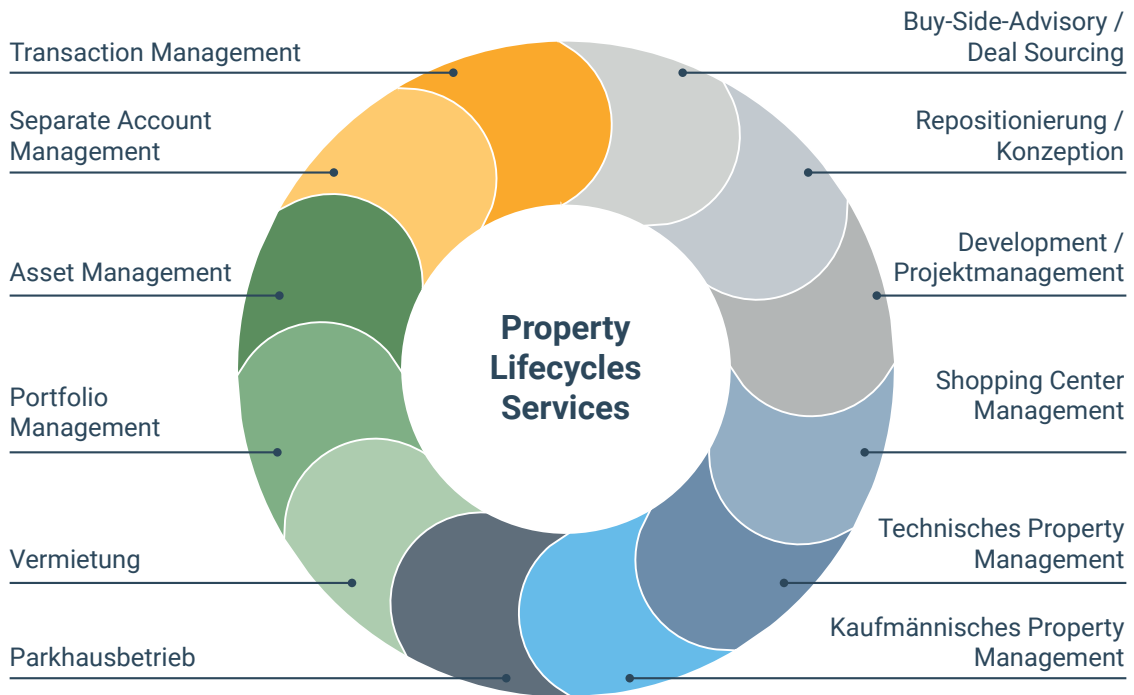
Transaction Management

Separate Account Management

Asset Management

Portfolio Management

Vermietung

Parkhausbetrieb

Buy-Side-Advisory / Deal Sourcing

Repositionierung / Konzeption

Development / Projektmanagement

Shopping Center Management

Technisches Property Management

Kaufmännisches Property Management

Property Lifecycles Services